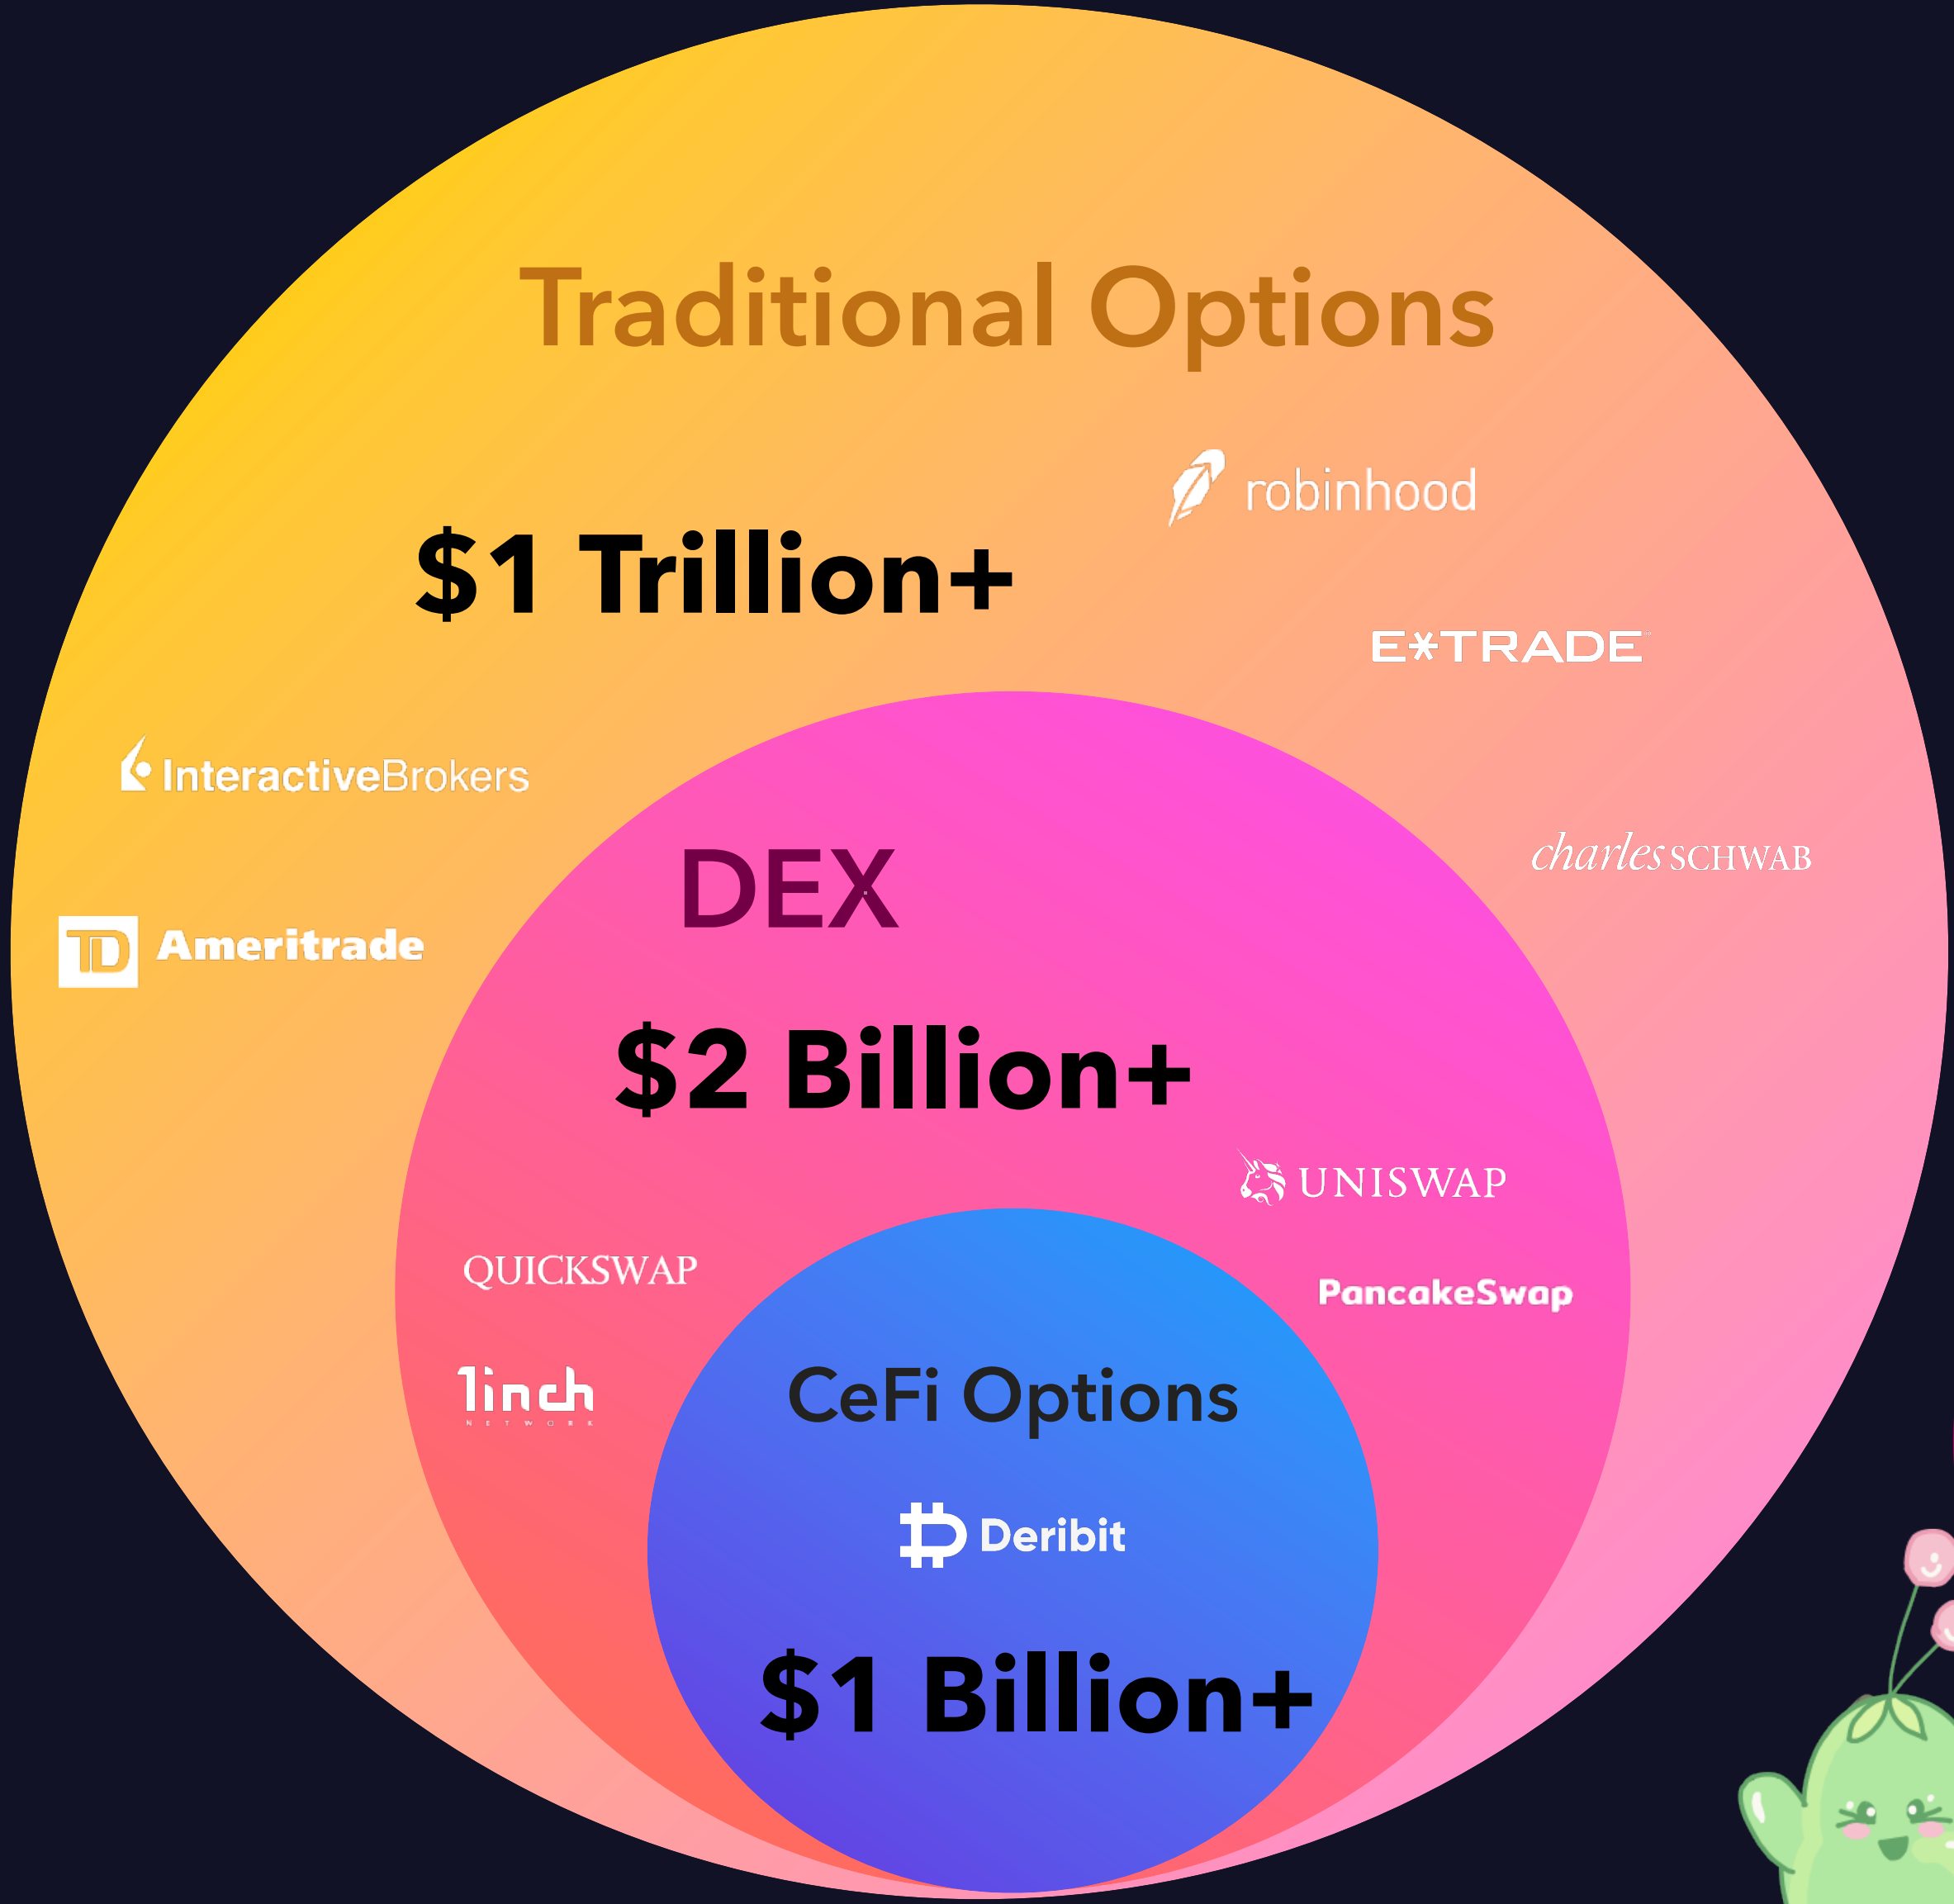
Traditional Options

$1 Trillion+

robinhood

E*TRADE

InteractiveBrokers

charles SCHWAB

TD Ameritrade

DEX

$2 Billion+

UNISWAP

QUICKSWAP

PancakeSwap

1inch NETWORK

CeFi Options

Deribit

$1 Billion+